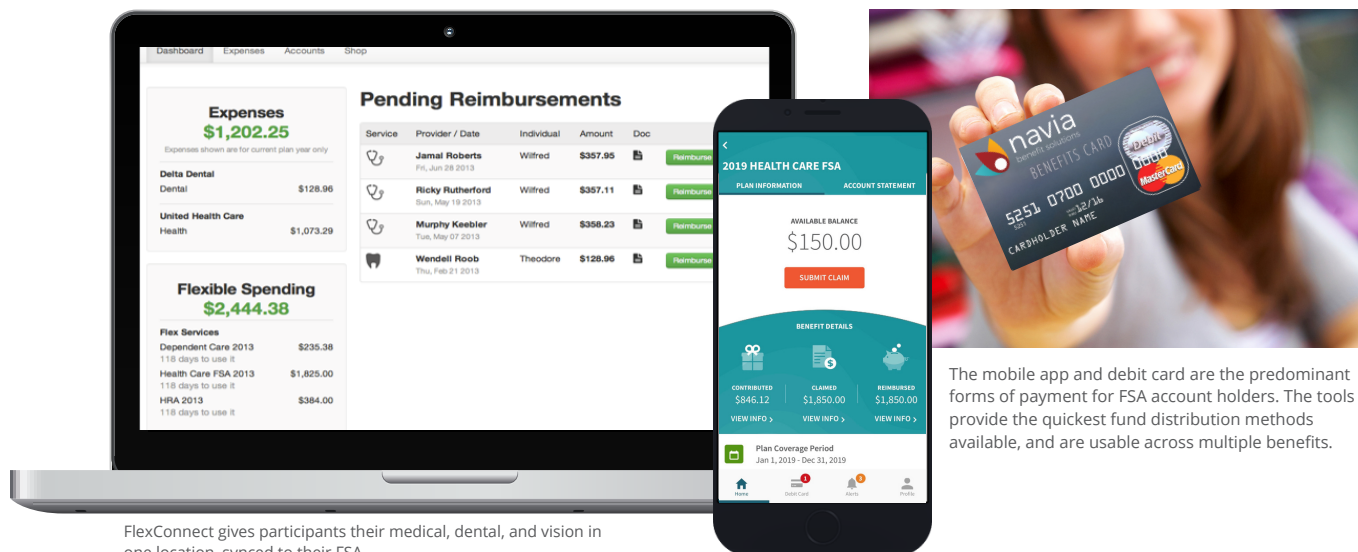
Dashboard Expenses Accounts Shop

Expenses
$1,202.25
Expenses shown are for current plan year only

Delta Dental
Dental $128.96

United Health Care
Health $1,073.29

Flexible Spending
$2,444.38

Flex Services
Dependent Care 2013 $235.38
118 days to use it
Health Care FSA 2013 $1,825.00
118 days to use it
HRA 2013 $384.00
118 days to use it

Pending Reimbursements

| Service | Provider / Date | Individual | Amount | Doc | |
|---|---|---|---|---|---|
| | Jamal Roberts Fri, Jun 28 2013 | Wilfred | $357.95 | | Reimburse |
| | Ricky Rutherford Sun, May 19 2013 | Wilfred | $357.11 | | Reimburse |
| | Murphy Keebler Tue, May 07 2013 | Wilfred | $358.23 | | Reimburse |
| | Wendell Roob Thu, Feb 21 2013 | Theodore | $128.96 | | Reimburse |

2019 HEALTH CARE FSA
PLAN INFORMATION ACCOUNT STATEMENT
AVAILABLE BALANCE
$150.00
SUBMIT CLAIM
BENEFIT DETAILS
CONTRIBUTED $846.12 VIEW INFO
CLAIMED $1,850.00 VIEW INFO
REIMBURSED $1,850.00 VIEW INFO
Plan Coverage Period
Jan 1, 2019 - Dec 31, 2019
Home Debit Card Alerts Profile

navia benefit solutions
BENEFITS CARD
Debit
5251 0700 0000
12/16
CARDHOLDER NAME
MasterCard

The mobile app and debit card are the predominant forms of payment for FSA account holders. The tools provide the quickest fund distribution methods available, and are usable across multiple benefits.

FlexConnect gives participants their medical, dental, and vision in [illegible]